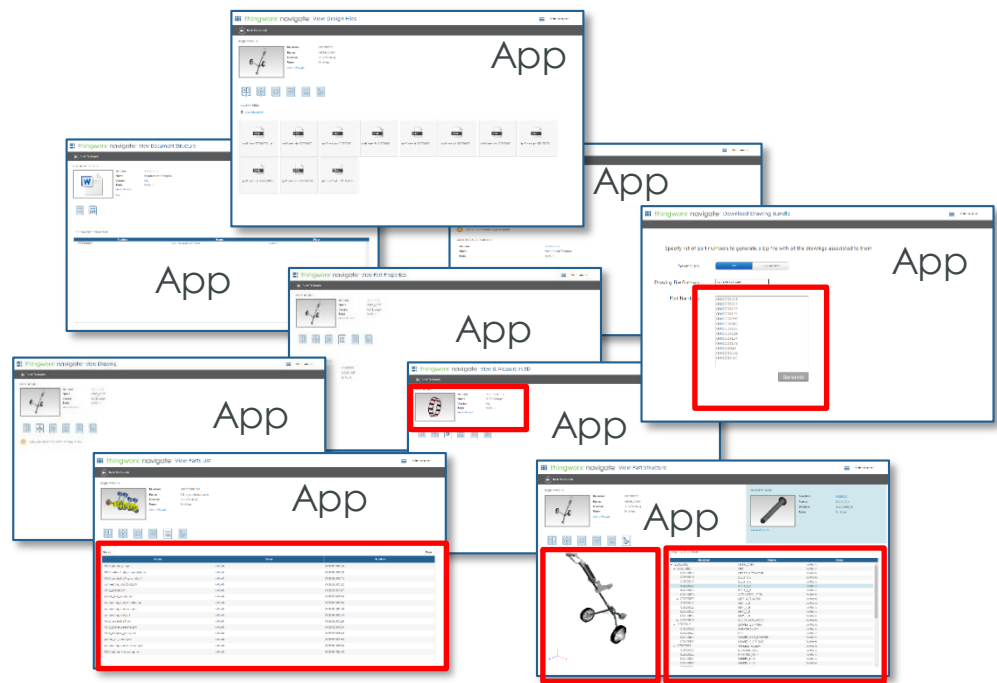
thingworx navigate View Design Files

App

thingworx navigate View Document Structure

App

App

thingworx navigate Download Drawing Bundle

App

Specify list of part numbers to generate a zip file with all the drawings associated to them

Generate

thingworx navigate View Part Properties

App

thingworx navigate View Drawing

App

thingworx navigate View & Measure in 3D

App

thingworx navigate View Parts List

App

thingworx navigate View Part Structure

App